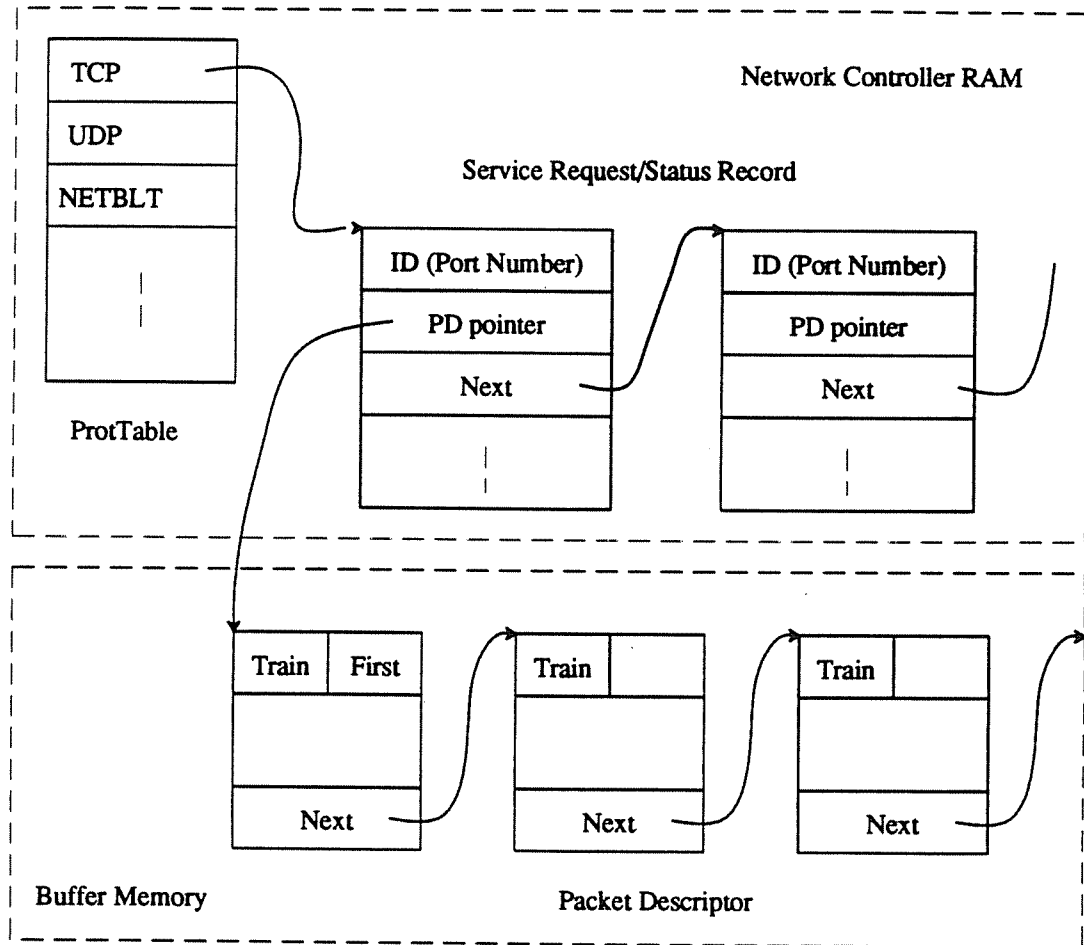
TCP
UDP
NETBLT
Network Controller RAM
Service Request/Status Record
ID (Port Number)
PD pointer
Next
ID (Port Number)
PD pointer
Next
ProtTable
Train
First
Next
Train
Next
Train
Next
Buffer Memory
Packet Descriptor